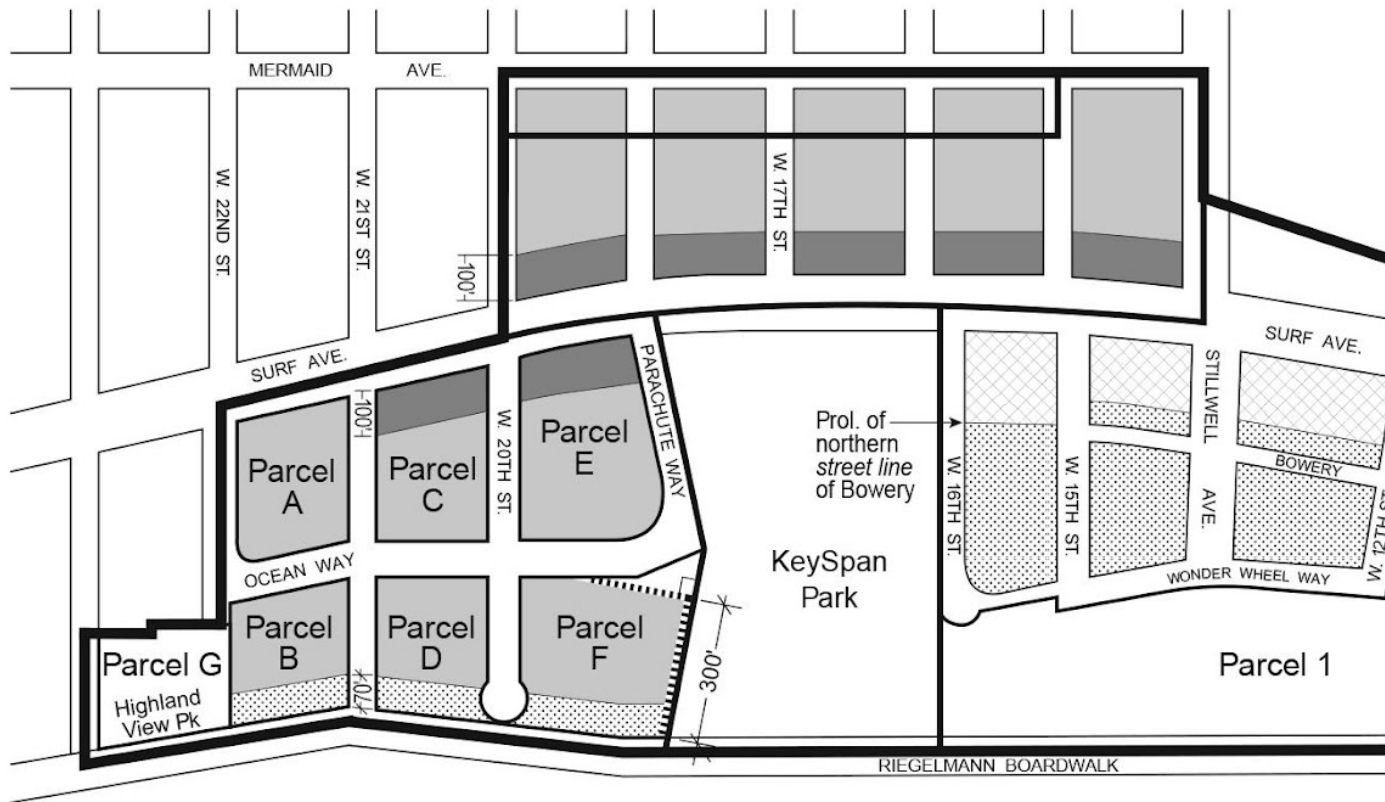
MERMAID AVE.

W. 22ND ST.

W. 21ST ST.

W. 17TH ST.

100'

SURF AVE.

100'

Parcel A

Parcel C

W. 20TH ST.

Parcel E

PARACHUTE WAY

Prol. of northern *street line* of Bowery

W. 16TH ST.

W. 15TH ST.

STILLWELL AVE.

SURF AVE.

BOWERY

W. 12TH ST.

WONDER WHEEL WAY

OCEAN WAY

KeySpan Park

Parcel B

Parcel D

Parcel F

300'

Parcel G

Highland View Pk

70'

Parcel 1

RIEGELMANN BOARDWALK